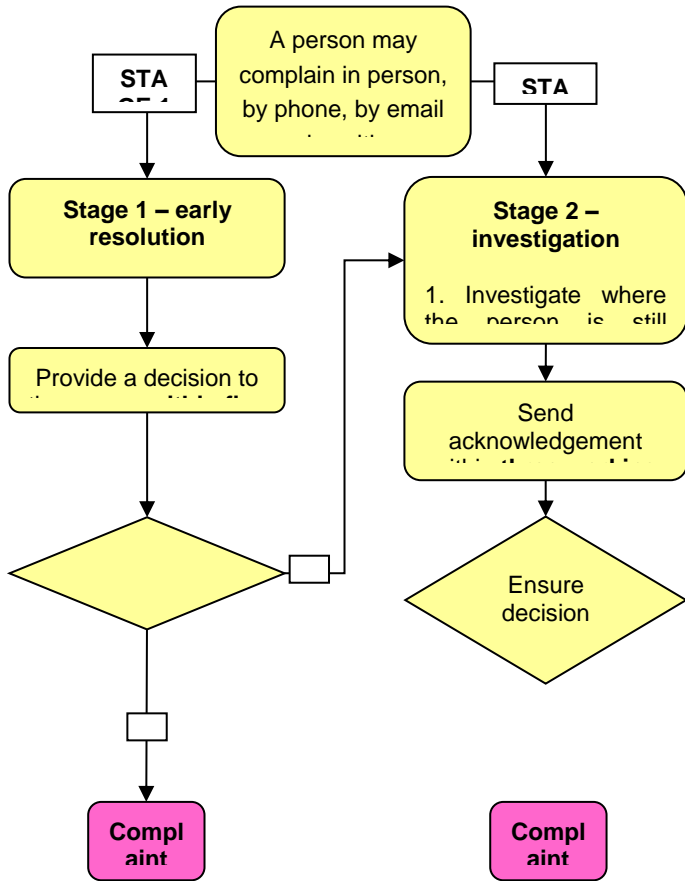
STA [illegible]

A person may complain in person, by phone, by email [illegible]

STA

Stage 1 – early resolution

Stage 2 – investigation

1. Investigate where the person is still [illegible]

Provide a decision to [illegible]

Send acknowledgement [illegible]

Ensure decision

Compl aint

Compl aint